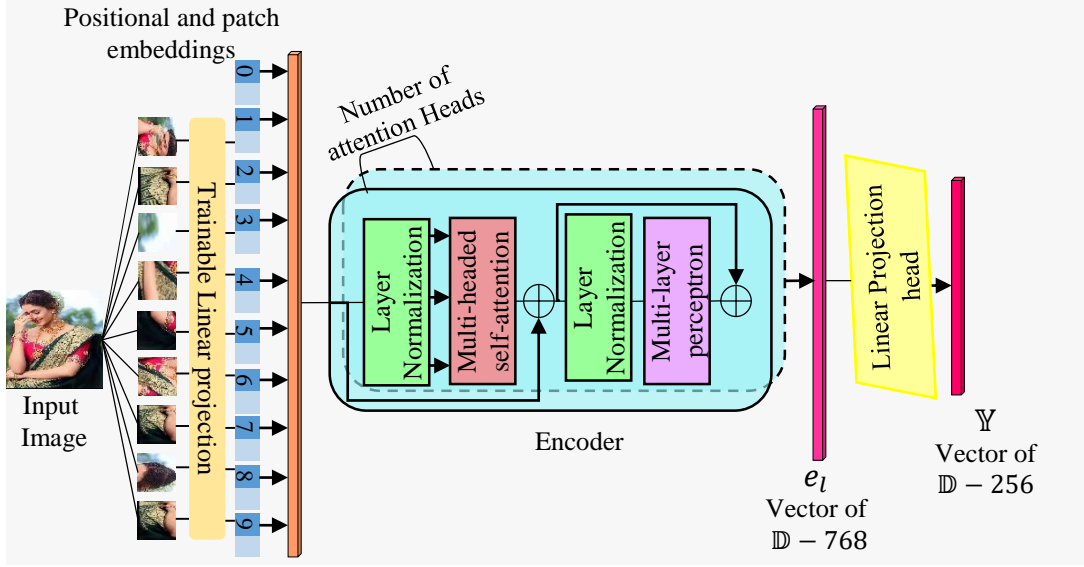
Positional and patch embeddings

Number of attention Heads

Trainable Linear projection

0
1
2
3
4
5
6
7
8
9

Input Image

Layer Normalization

Multi-headed self-attention

Layer Normalization

Multi-layer perceptron

Encoder

$e_l$
Vector of
$\mathbb{D}-768$

Linear Projection head

$\mathbb{Y}$
Vector of
$\mathbb{D}-256$